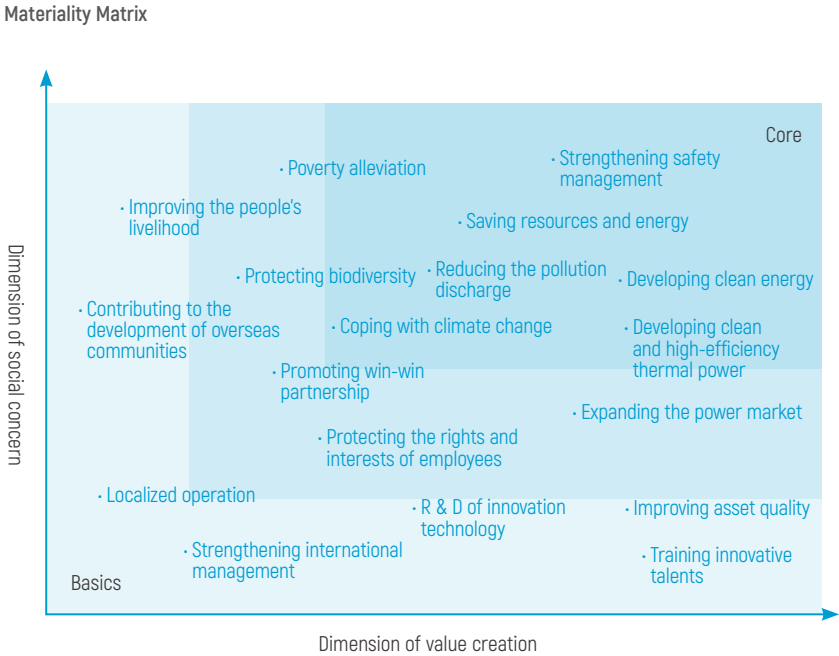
Materiality Matrix

Core

· Poverty alleviation

· Strengthening safety management

· Improving the people's livelihood

· Saving resources and energy

· Protecting biodiversity

· Reducing the pollution discharge

· Developing clean energy

· Contributing to the development of overseas communities

· Coping with climate change

· Developing clean and high-efficiency thermal power

· Promoting win-win partnership

· Expanding the power market

· Protecting the rights and interests of employees

· Localized operation

· R & D of innovation technology

· Improving asset quality

· Strengthening international management

· Training innovative talents

Basics

Dimension of social concern

Dimension of value creation